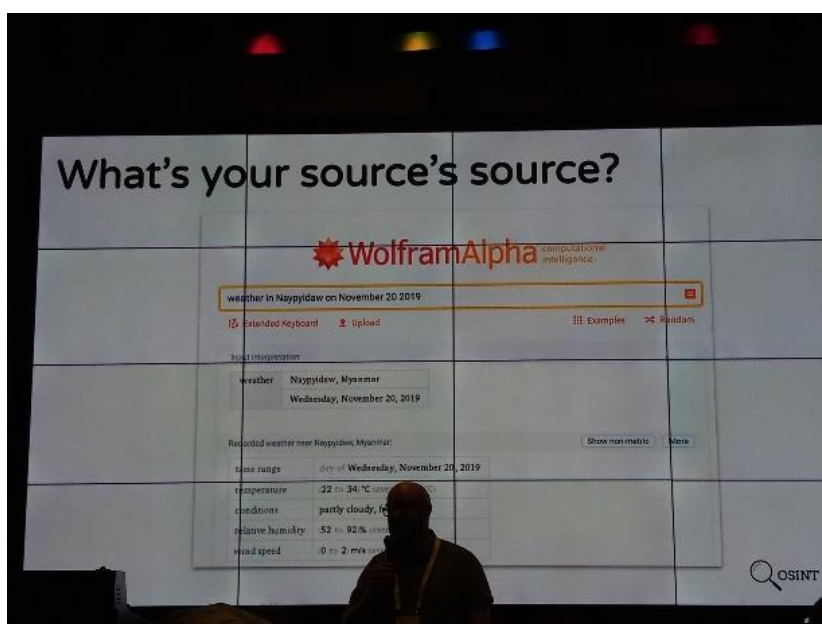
What's your source's source?

WolframAlpha computational intelligence.

weather in Naypyidaw on November 20 2019

Extended Keyboard Upload Examples Random

Input interpretation

| weather | Naypyidaw, Myanmar |
|---|---|
| | Wednesday, November 20, 2019 |

Recorded weather near Naypyidaw, Myanmar

Show non-metric More

| time range | day of Wednesday, November 20, 2019 |
|---|---|
| temperature | 22 to 34 °C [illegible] |
| conditions | partly cloudy, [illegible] |
| relative humidity | 52 to 92% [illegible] |
| wind speed | 0 to 2 m/s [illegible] |

OSINT